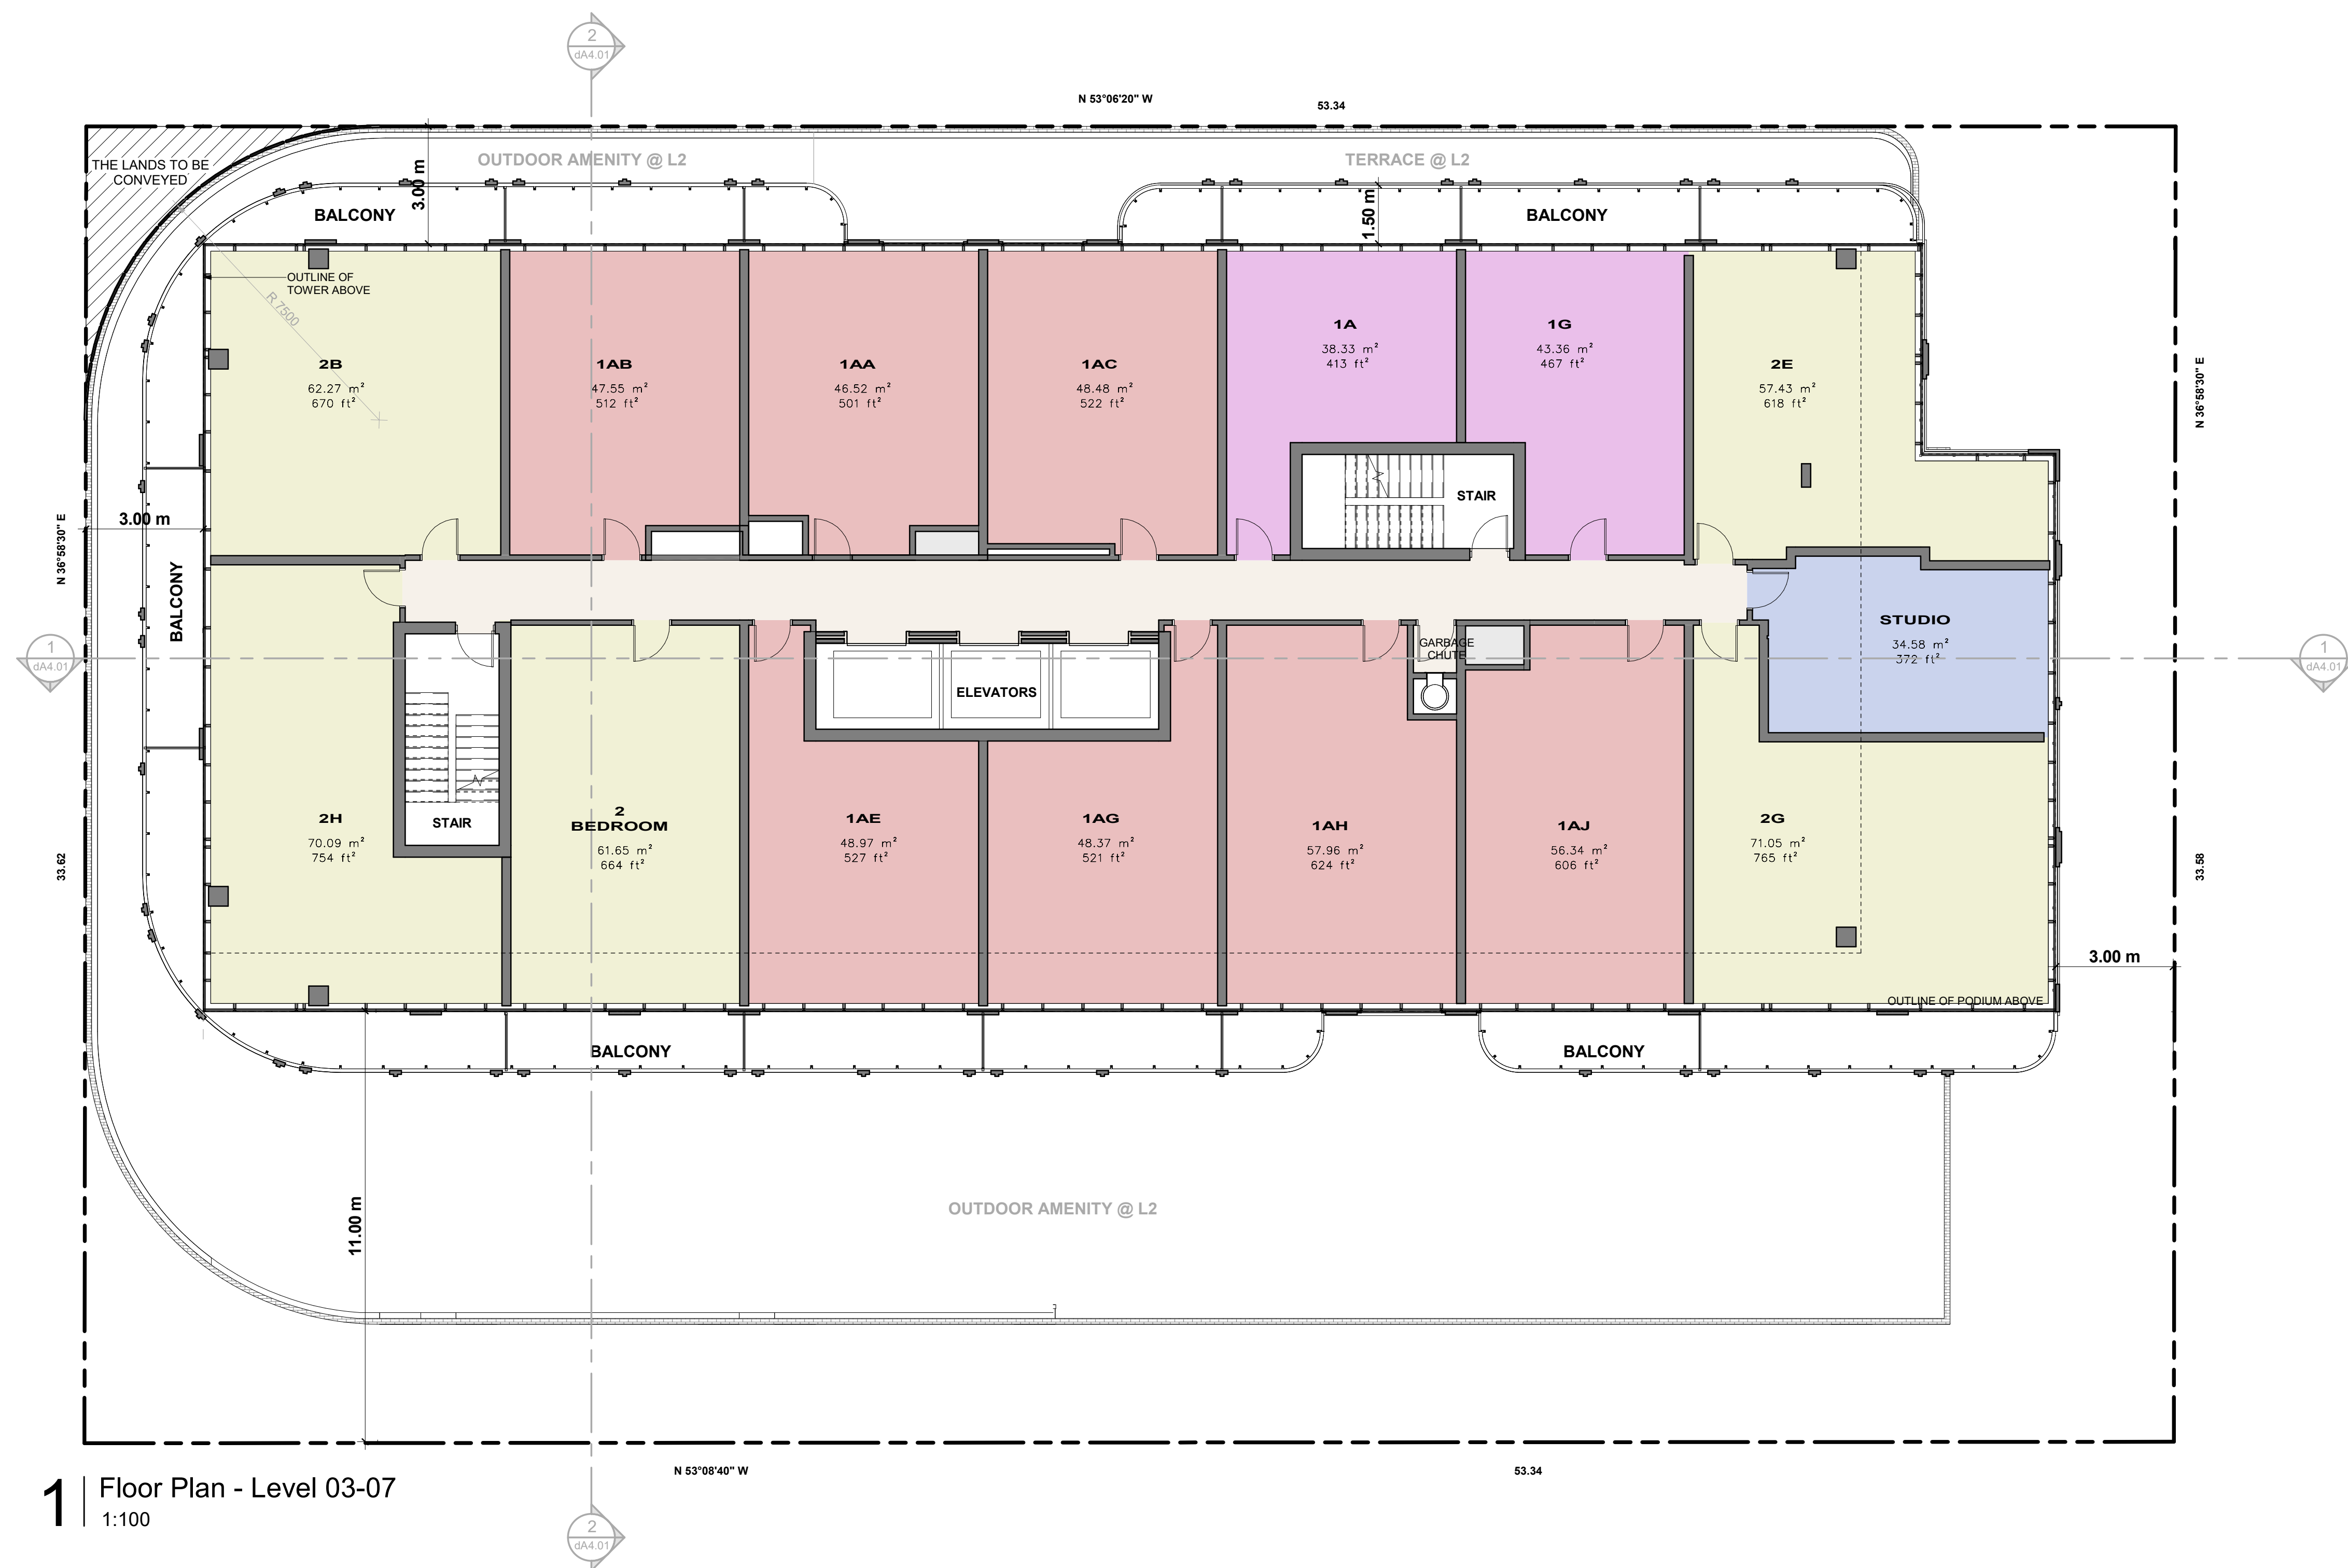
2
dA4.01

N 53°06'20" W
53.34

THE LANDS TO BE CONVEYED

OUTDOOR AMENITY @ L2

TERRACE @ L2

3.00 m

1.50 m

BALCONY

BALCONY

OUTLINE OF TOWER ABOVE

R 7500

2B
62.27 $m^2$
670 $ft^2$

1AB
47.55 $m^2$
512 $ft^2$

1AA
46.52 $m^2$
501 $ft^2$

1AC
48.48 $m^2$
522 $ft^2$

1A
38.33 $m^2$
413 $ft^2$

1G
43.36 $m^2$
467 $ft^2$

2E
57.43 $m^2$
618 $ft^2$

N 36°58'30" E

STAIR

N 36°58'30" E

3.00 m

BALCONY

STUDIO
34.58 $m^2$
372 $ft^2$

1
dA4.01

GARBAGE CHUTE

ELEVATORS

1
dA4.01

STAIR

2H
70.09 $m^2$
754 $ft^2$

2 BEDROOM
61.65 $m^2$
664 $ft^2$

1AE
48.97 $m^2$
527 $ft^2$

1AG
48.37 $m^2$
521 $ft^2$

1AH
57.96 $m^2$
624 $ft^2$

1AJ
56.34 $m^2$
606 $ft^2$

2G
71.05 $m^2$
765 $ft^2$

33.62

33.58

3.00 m

OUTLINE OF PODIUM ABOVE

BALCONY

BALCONY

OUTDOOR AMENITY @ L2

11.00 m

N 53°08'40" W
53.34

1 Floor Plan - Level 03-07
1:100

2
dA4.01